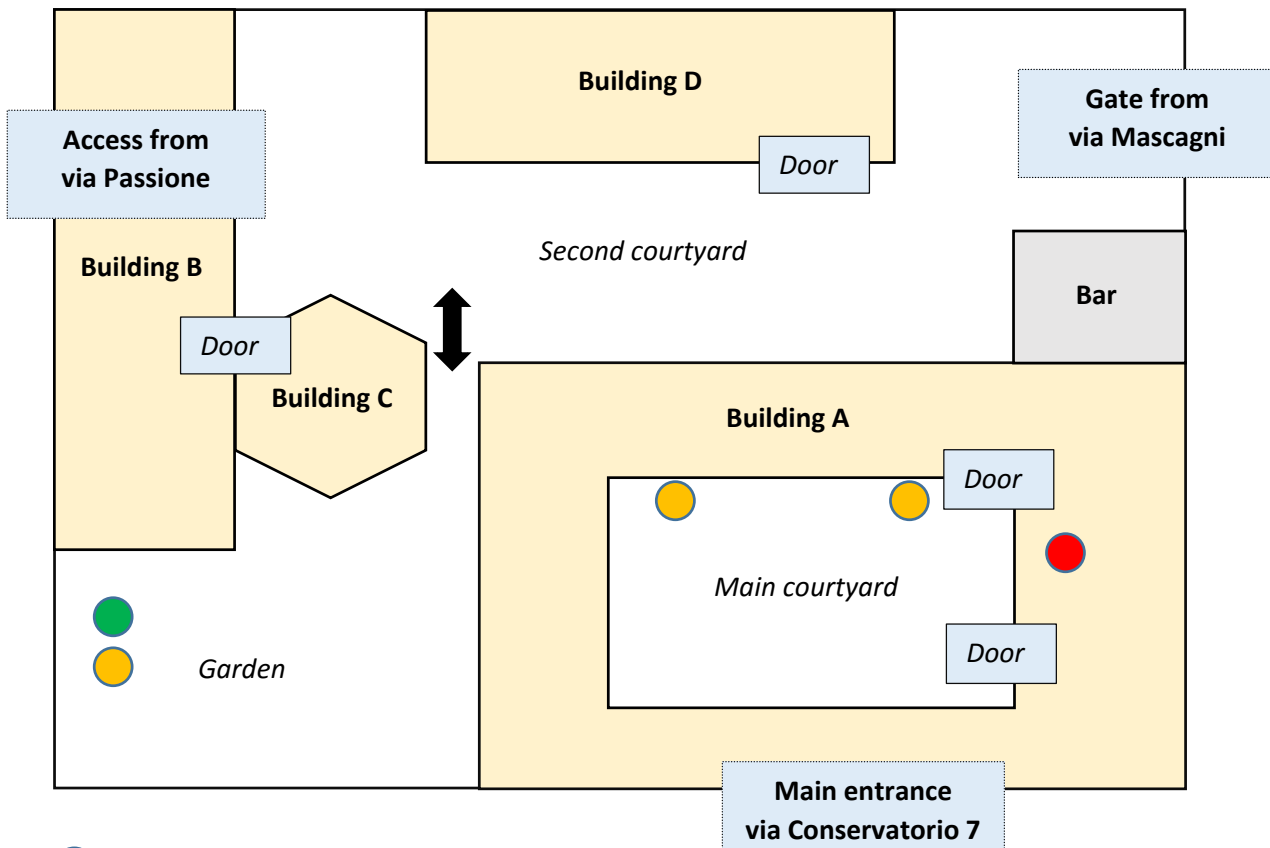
Building D

Door

Gate from via Mascagni

Access from via Passione

Building B

Second courtyard

Bar

Door

Building C

Building A

Door

Main courtyard

Door

Garden

Main entrance via Conservatorio 7